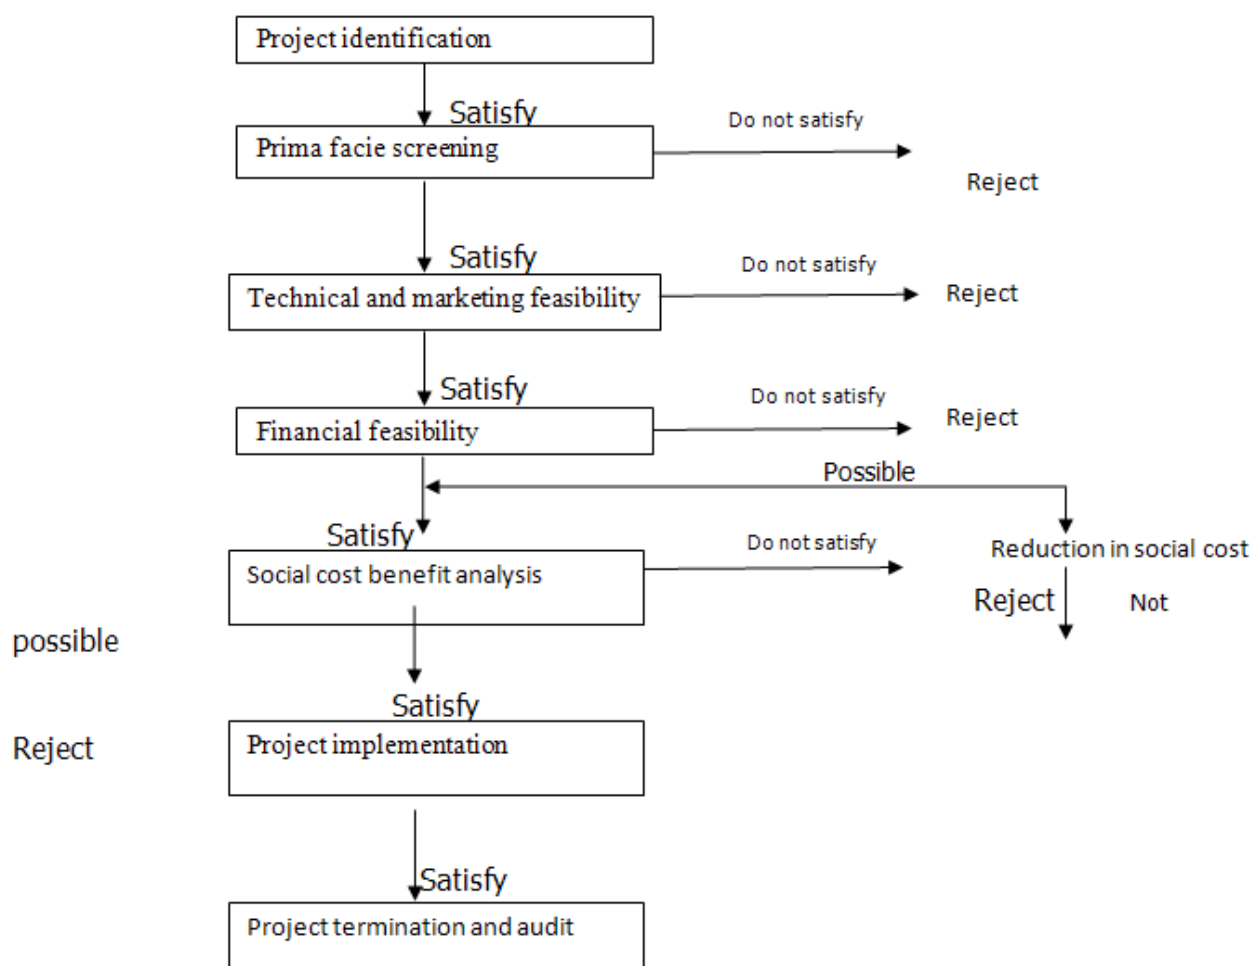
Project identification

Satisfy

Prima facie screening

Do not satisfy

Reject

Satisfy

Technical and marketing feasibility

Do not satisfy

Reject

Satisfy

Financial feasibility

Do not satisfy

Reject

Possible

Satisfy

Social cost benefit analysis

Do not satisfy

Reduction in social cost

Reject

Not

possible

Satisfy

Reject

Project implementation

Satisfy

Project termination and audit